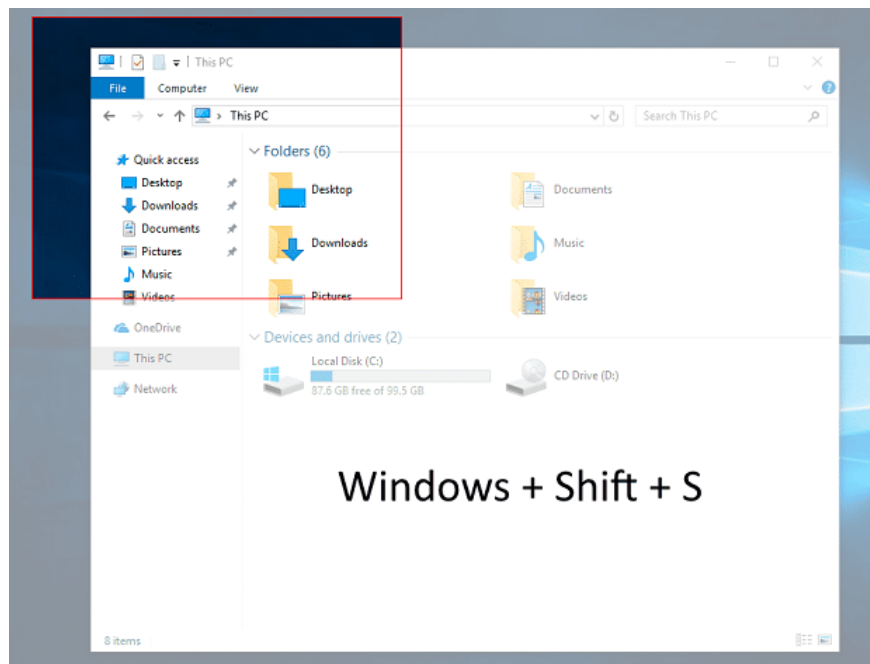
This PC

File Computer View

This PC

Search This PC

Quick access
Desktop
Downloads
Documents
Pictures
Music
Videos

OneDrive

This PC

Network

Folders (6)

Desktop
Documents
Downloads
Music
Pictures
Videos

Devices and drives (2)

Local Disk (C:)
87.6 GB free of 99.5 GB

CD Drive (D:)

Windows + Shift + S

8 items